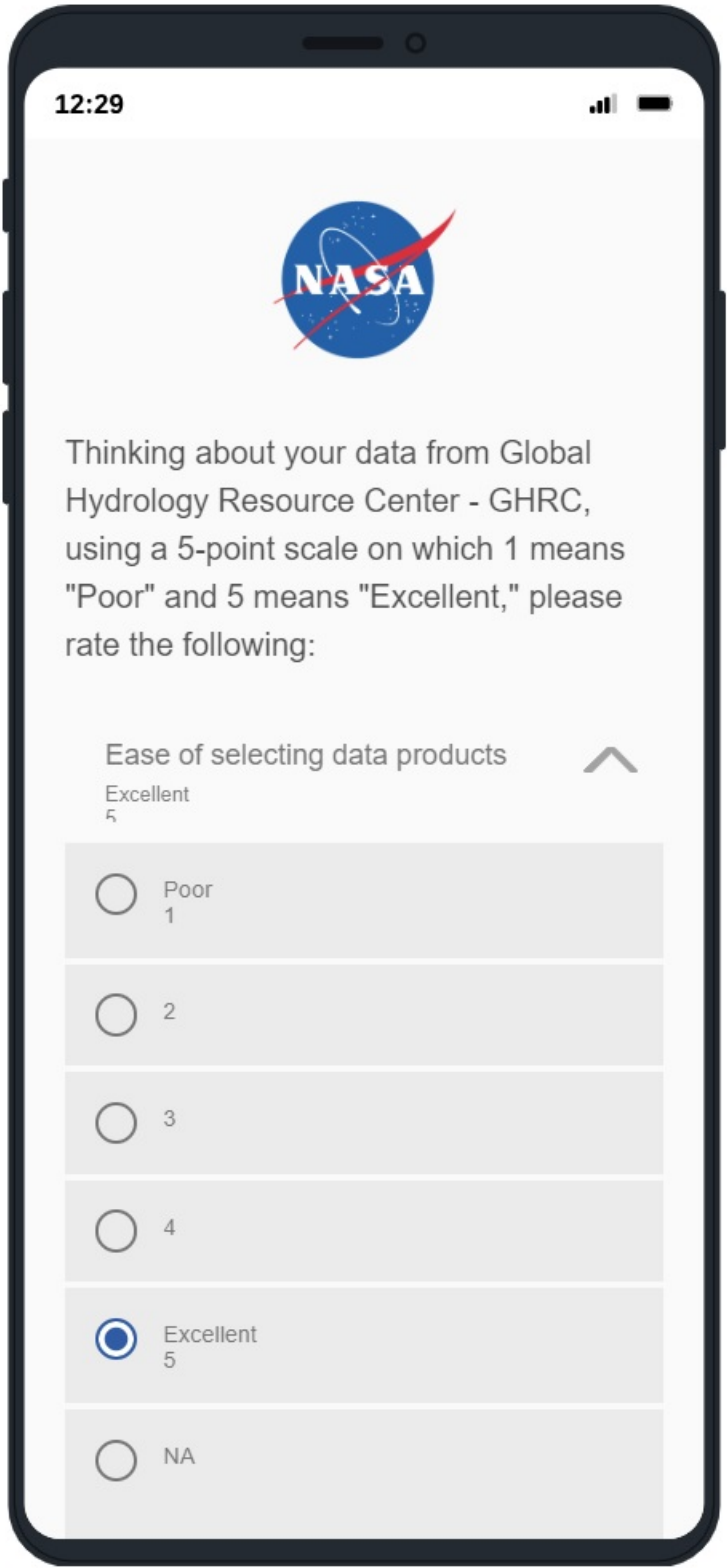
12:29

NASA

Thinking about your data from Global Hydrology Resource Center - GHRC, using a 5-point scale on which 1 means "Poor" and 5 means "Excellent," please rate the following:

Ease of selecting data products
Excellent
5

Poor
1

2

3

4

Excellent
5

NA